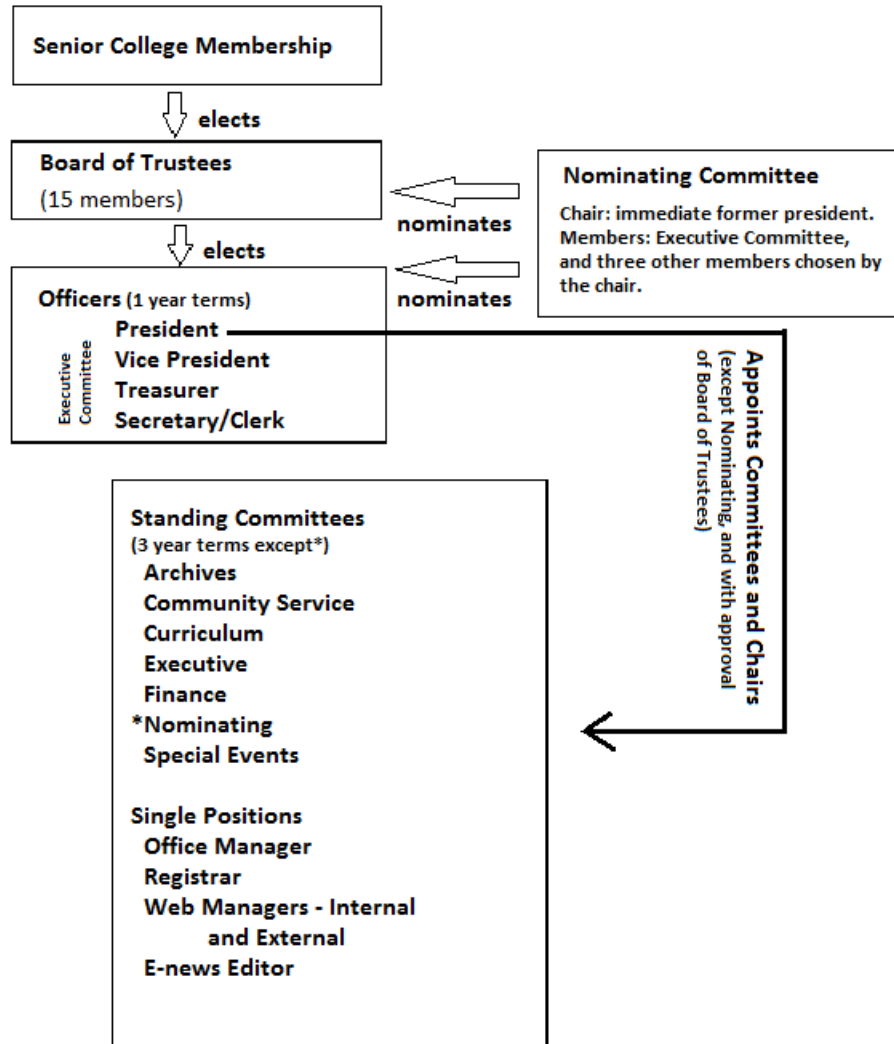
Senior College Membership

elects

Board of Trustees
(15 members)

nominates

Nominating Committee
Chair: immediate former president. Members: Executive Committee, and three other members chosen by the chair.

elects

nominates

Officers (1 year terms)
Executive Committee
President
Vice President
Treasurer
Secretary/Clerk

Appoints Committees and Chairs
(except Nominating, and with approval of Board of Trustees)

Standing Committees
(3 year terms except*)
Archives
Community Service
Curriculum
Executive
Finance
*Nominating
Special Events

Single Positions
Office Manager
Registrar
Web Managers - Internal and External
E-news Editor